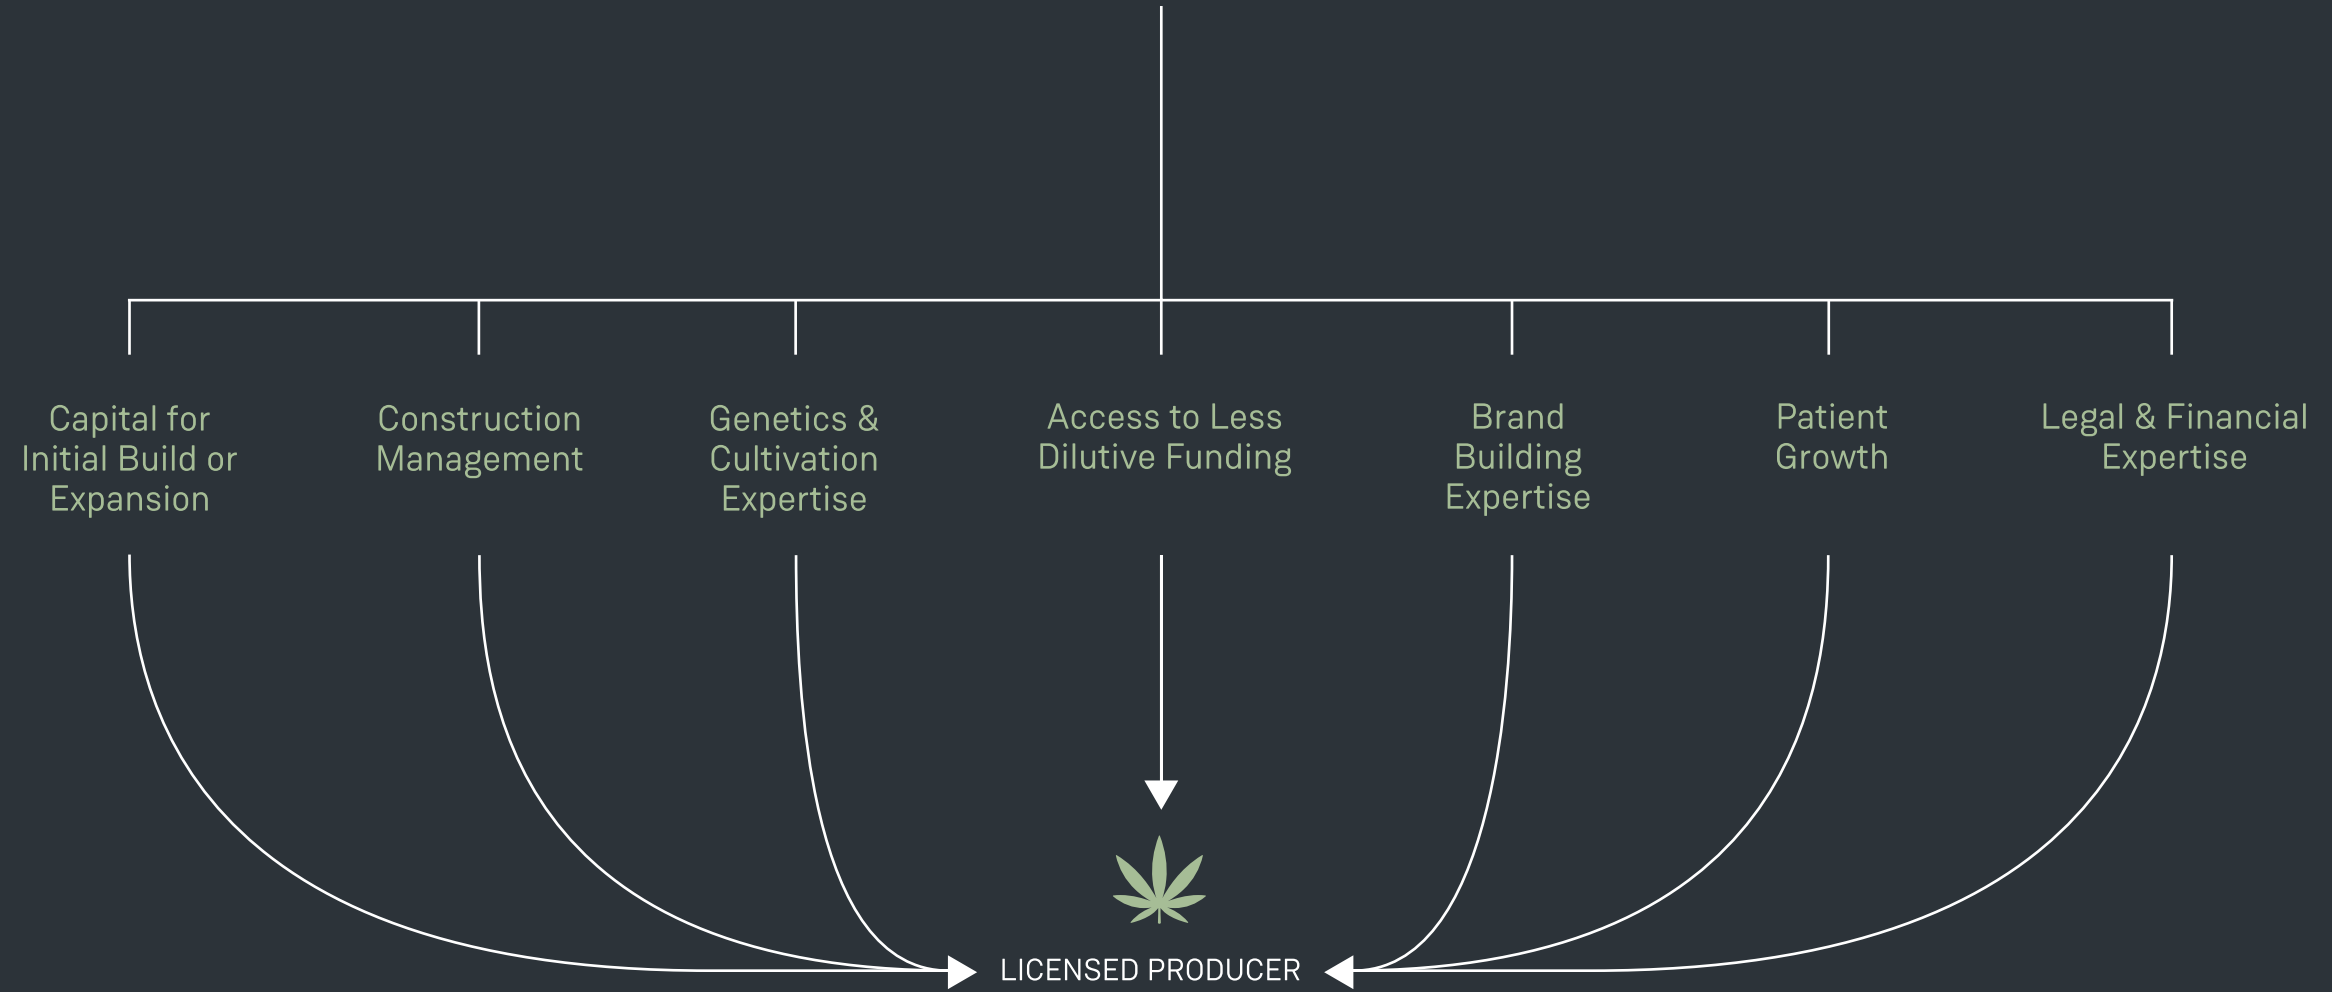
Capital for Initial Build or Expansion

Construction Management

Genetics & Cultivation Expertise

Access to Less Dilutive Funding

Brand Building Expertise

Patient Growth

Legal & Financial Expertise

LICENSED PRODUCER